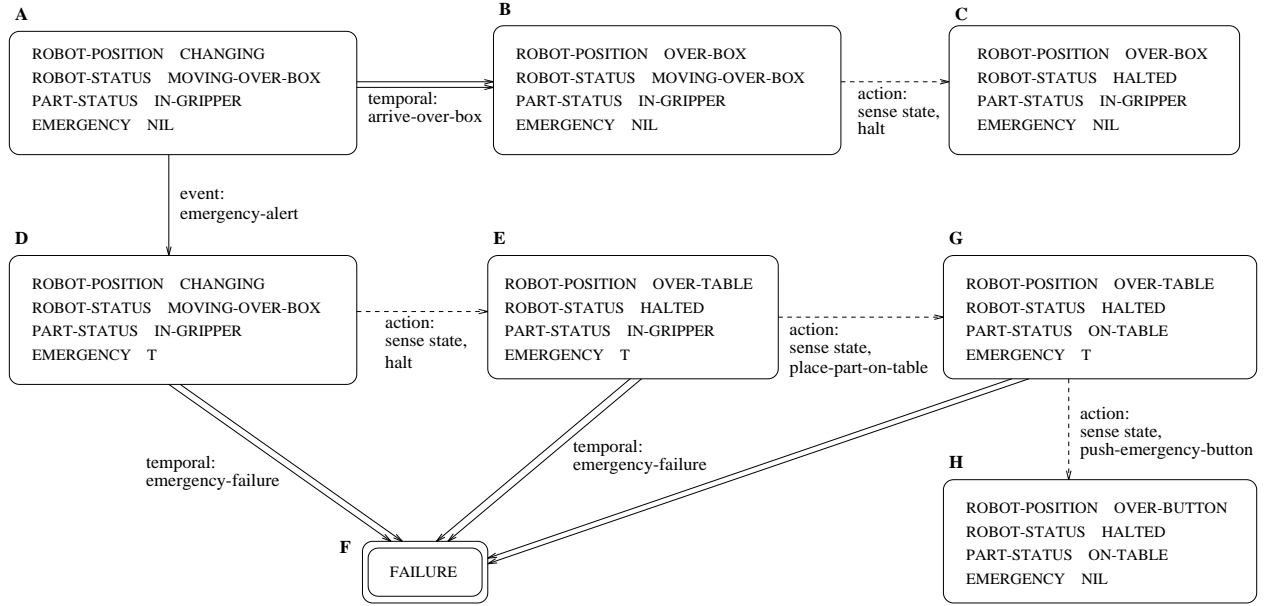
A

ROBOT-POSITION CHANGING
ROBOT-STATUS MOVING-OVER-BOX
PART-STATUS IN-GRIPPER
EMERGENCY NIL

temporal:
arrive-over-box

B

ROBOT-POSITION OVER-BOX
ROBOT-STATUS MOVING-OVER-BOX
PART-STATUS IN-GRIPPER
EMERGENCY NIL

action:
sense state,
halt

C

ROBOT-POSITION OVER-BOX
ROBOT-STATUS HALTED
PART-STATUS IN-GRIPPER
EMERGENCY NIL

event:
emergency-alert

D

ROBOT-POSITION CHANGING
ROBOT-STATUS MOVING-OVER-BOX
PART-STATUS IN-GRIPPER
EMERGENCY T

action:
sense state,
halt

E

ROBOT-POSITION OVER-TABLE
ROBOT-STATUS HALTED
PART-STATUS IN-GRIPPER
EMERGENCY T

action:
sense state,
place-part-on-table

G

ROBOT-POSITION OVER-TABLE
ROBOT-STATUS HALTED
PART-STATUS ON-TABLE
EMERGENCY T

temporal:
emergency-failure

temporal:
emergency-failure

action:
sense state,
push-emergency-button

H

ROBOT-POSITION OVER-BUTTON
ROBOT-STATUS HALTED
PART-STATUS ON-TABLE
EMERGENCY NIL

F

FAILURE